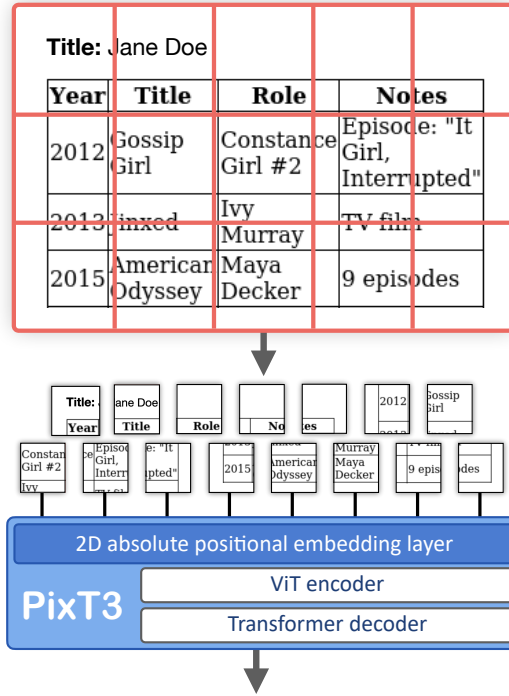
Title: Jane Doe

| Year | Title | Role | Notes |
|---|---|---|---|
| 2012 | Gossip Girl | Constance Girl #2 | Episode: "It Girl, Interrupted" |
| 2013 | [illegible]ixed | Ivy Murray | TV film |
| 2015 | American Odyssey | Maya Decker | 9 episodes |

Title: Jane Doe
Year Title
Role
Notes
2012
Gossip Girl
Constance Girl #2
Ivy
Episode Girl, Interr
"It upted"
2015
American Odyssey
Murray Maya Decker
9 episodes

2D absolute positional embedding layer
PixT3
ViT encoder
Transformer decoder